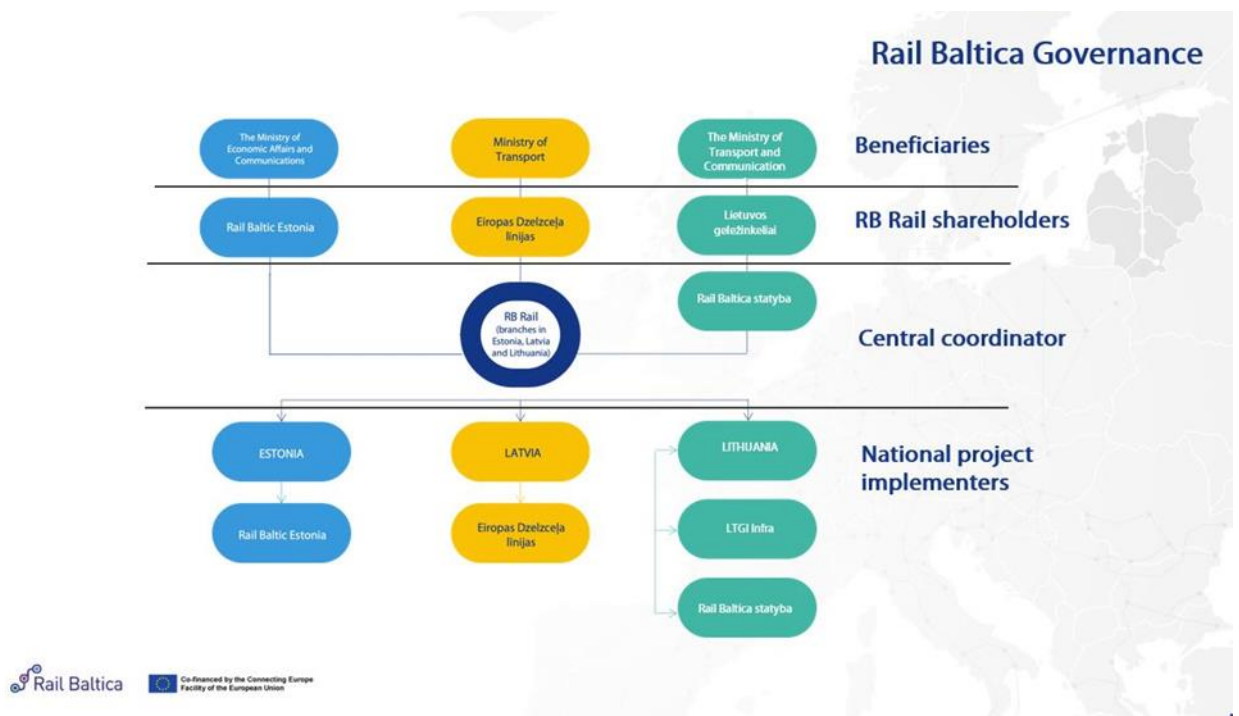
Rail Baltica Governance

The Ministry of Economic Affairs and Communications

Ministry of Transport

The Ministry of Transport and Communication

Beneficiaries

Rail Baltic Estonia

Eiropas Dzelzceļa līnijas

Lietuvos geležinkeliai

RB Rail shareholders

Rail Baltica statyba

RB Rail (branches in Estonia, Latvia and Lithuania)

Central coordinator

ESTONIA

LATVIA

LITHUANIA

National project implementers

Rail Baltic Estonia

Eiropas Dzelzceļa līnijas

LTGI Infra

Rail Baltica statyba

Rail Baltica

Co-financed by the Connecting Europe Facility of the European Union